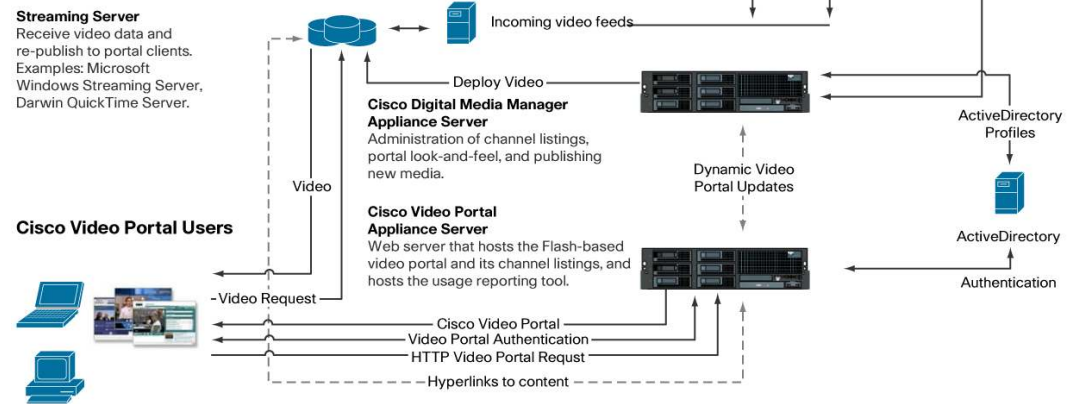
Streaming Server
Receive video data and re-publish to portal clients. Examples: Microsoft Windows Streaming Server, Darwin QuickTime Server.

Incoming video feeds

Deploy Video

Cisco Digital Media Manager Appliance Server
Administration of channel listings, portal look-and-feel, and publishing new media.

ActiveDirectory Profiles

Dynamic Video Portal Updates

Video

Cisco Video Portal Users

Cisco Video Portal Appliance Server
Web server that hosts the Flash-based video portal and its channel listings, and hosts the usage reporting tool.

ActiveDirectory

Authentication

Video Request

Cisco Video Portal
Video Portal Authentication
HTTP Video Portal Requst
Hyperlinks to content